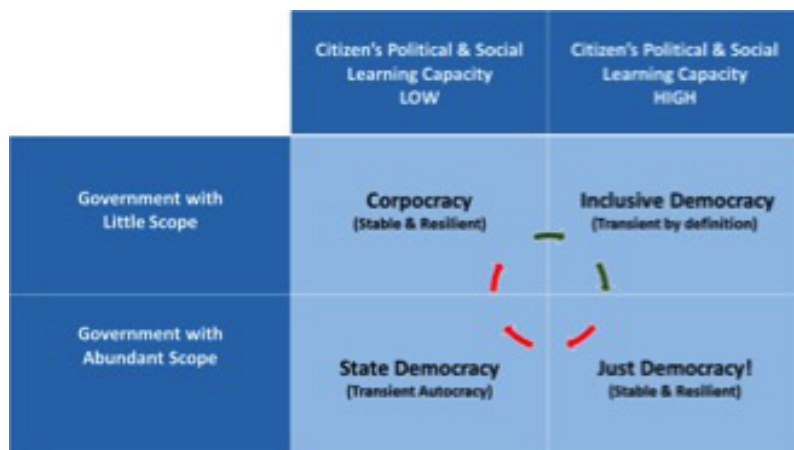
|  | Citizen's Political & Social Learning Capacity LOW | Citizen's Political & Social Learning Capacity HIGH |
|---|---|---|
| Government with Little Scope | Corpocracy (Stable & Resilient) | Inclusive Democracy (Transient by definition) |
| Government with Abundant Scope | State Democracy (Transient Autocracy) | Just Democracy! (Stable & Resilient) |